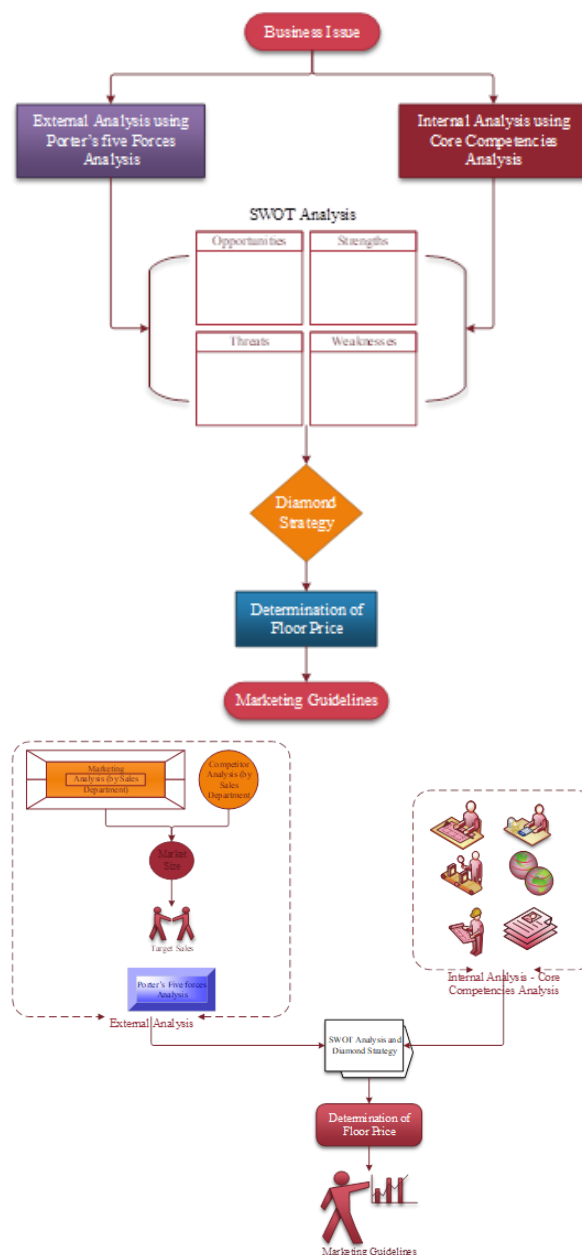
Business Issue

External Analysis using Porter's five Forces Analysis

Internal Analysis using Core Competencies Analysis

SWOT Analysis

Opportunities

Strengths

Threats

Weaknesses

Diamond Strategy

Determination of Floor Price

Marketing Guidelines

Marketing Analysis (by Sales Department)

Competitor Analysis (by Sales Department)

Market Size

Target Sales

Porter's Five forces Analysis

External Analysis

Internal Analysis - Core Competencies Analysis

SWOT Analysis and Diamond Strategy

Determination of Floor Price

Marketing Guidelines